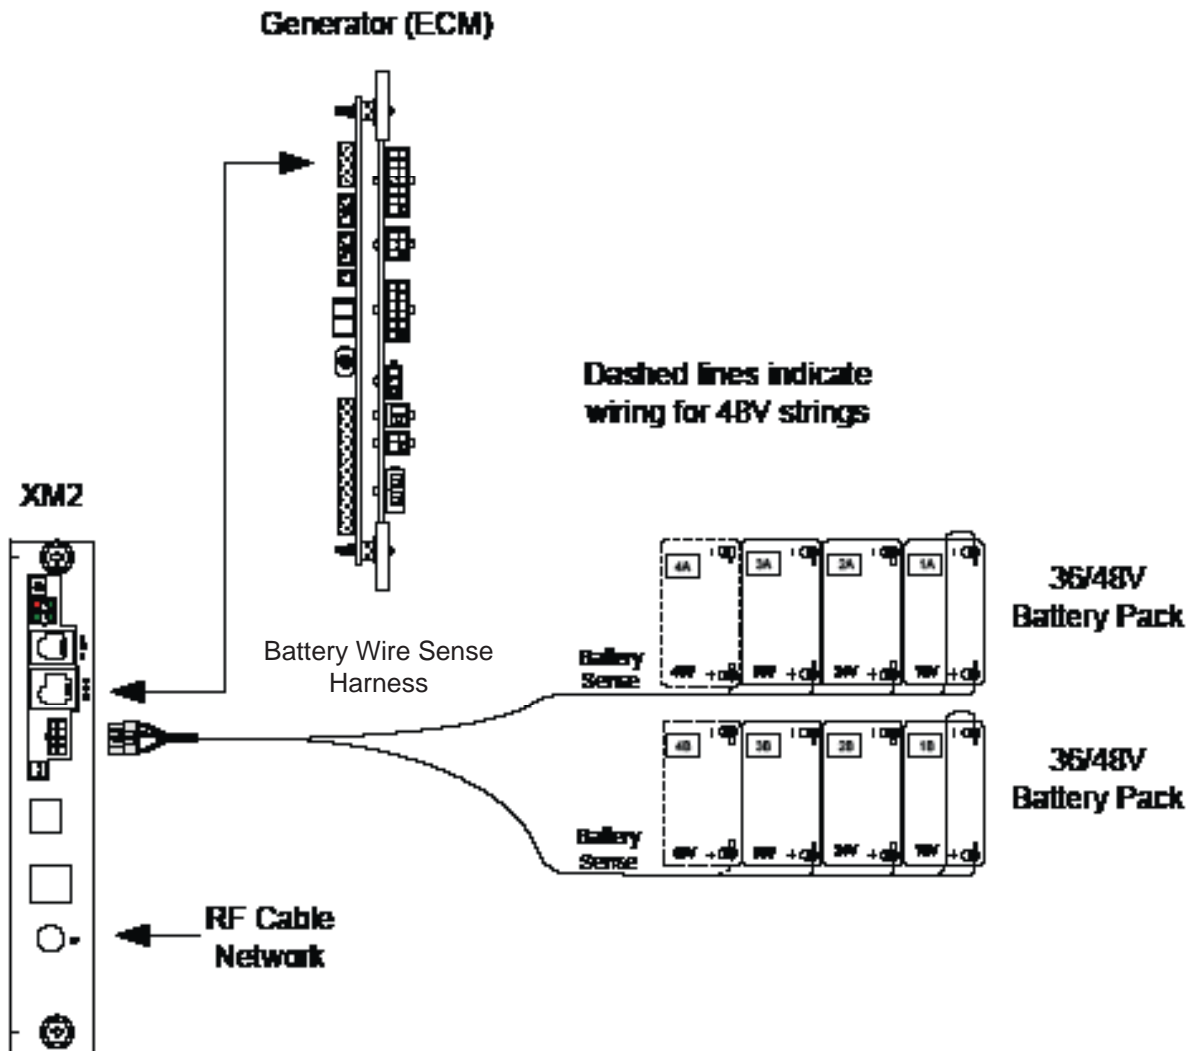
Generator (ECM)

Dashed lines indicate wiring for 48V strings

XM2

Battery Wire Sense Harness

4A 3A 2A 1A

Battery Sense

48V 36V 24V 12V

36/48V Battery Pack

4B 3B 2B 1B

Battery Sense

48V 36V 24V 12V

36/48V Battery Pack

RF Cable Network